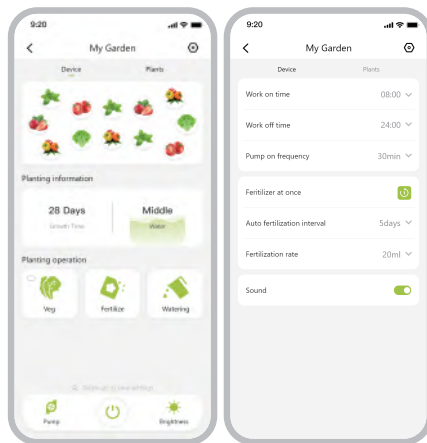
9:20

My Garden

Device

Plants

Planting information

28 Days

Growth Time

Middle

Water

Planting operation

Veg

Fertilize

Watering

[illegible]

Pump

Brightness

9:20

My Garden

Device

Plants

Work on time

08:00

Work off time

24:00

Pump on frequency

30min

Feritilizer at once

Auto fertilization interval

5days

Fertilization rate

20ml

Sound